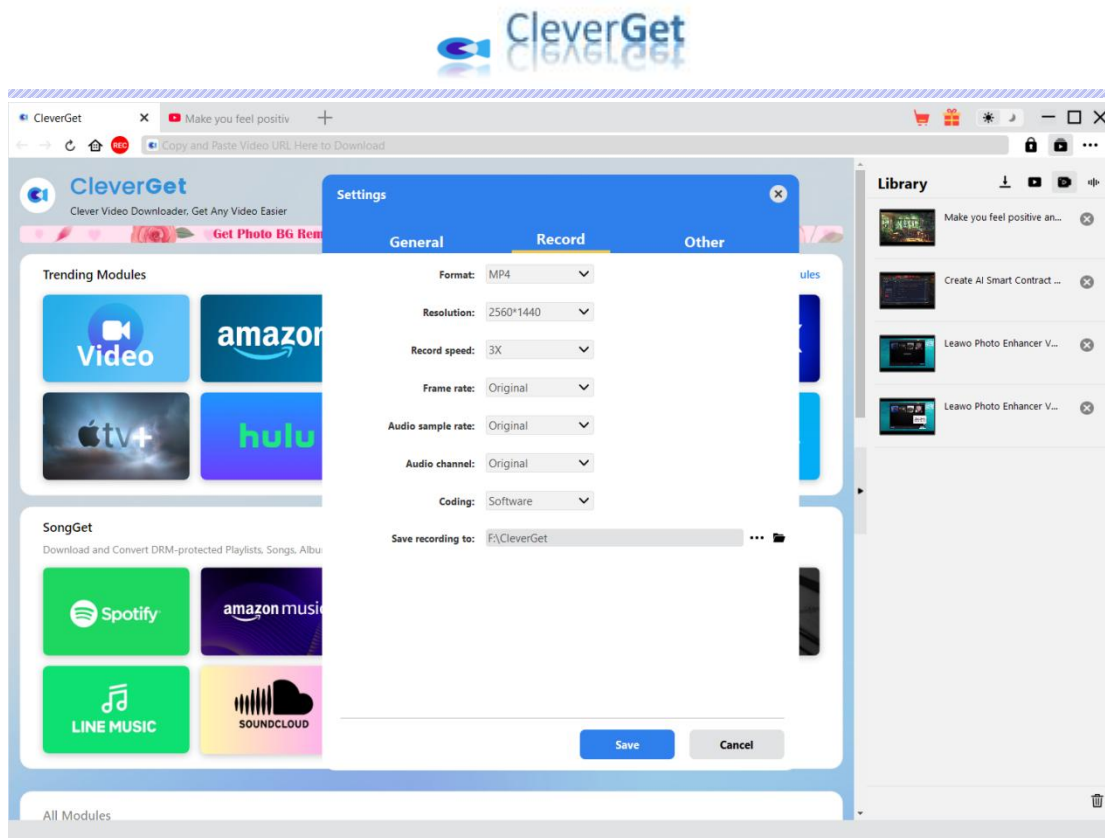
CleverGet

CleverGet
Make you feel positiv
Copy and Paste Video URL Here to Download

CleverGet
Clever Video Downloader, Get Any Video Easier
Get Photo BG Rem

Trending Modules
ules
Video
amazon
tv+
hulu

SongGet
Download and Convert DRM-protected Playlists, Songs, Albu
Spotify
amazon music
LINE MUSIC
SOUNDCLOUD

All Modules

Settings
General
Record
Other

Format: MP4
Resolution: 2560*1440
Record speed: 3X
Frame rate: Original
Audio sample rate: Original
Audio channel: Original
Coding: Software
Save recording to: F:\CleverGet

Save
Cancel

Library
Make you feel positive an...
Create AI Smart Contract ...
Leawo Photo Enhancer V...
Leawo Photo Enhancer V...